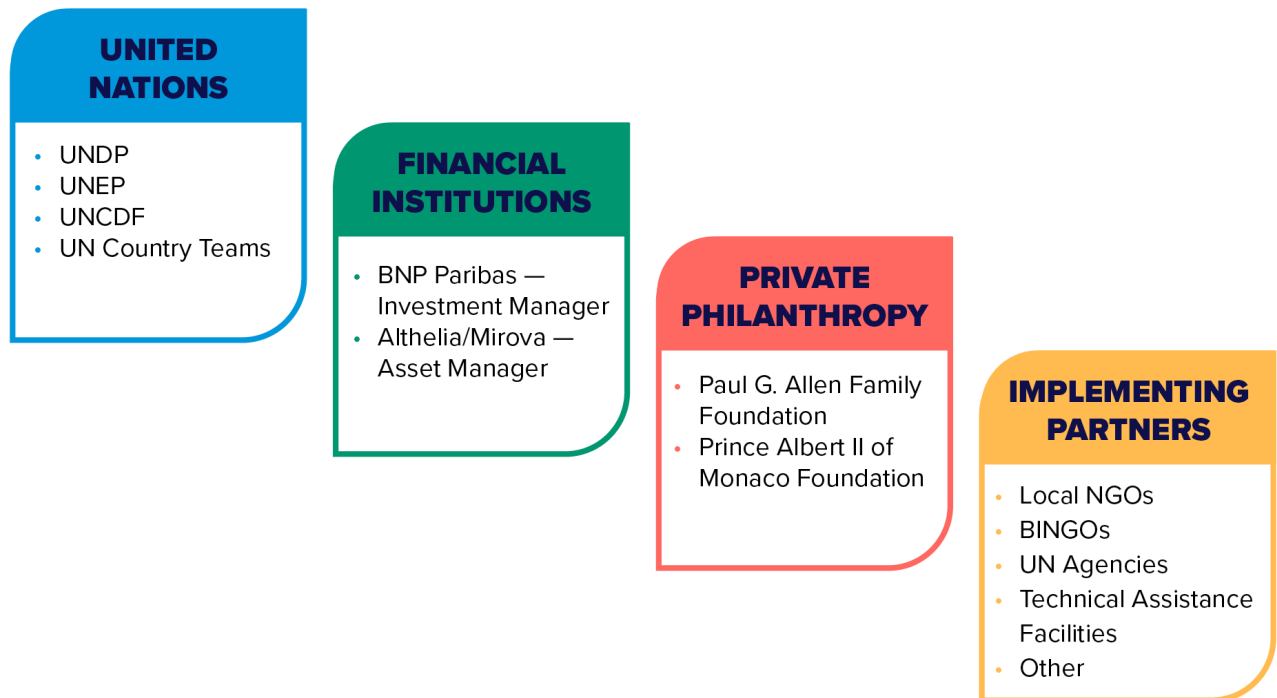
UNITED NATIONS

- UNDP
- UNEP
- UNCDF
- UN Country Teams

FINANCIAL INSTITUTIONS

- BNP Paribas — Investment Manager
- Althelia/Mirova — Asset Manager

PRIVATE PHILANTHROPY

- Paul G. Allen Family Foundation
- Prince Albert II of Monaco Foundation

IMPLEMENTING PARTNERS

- Local NGOs
- BINGOs
- UN Agencies
- Technical Assistance Facilities
- Other